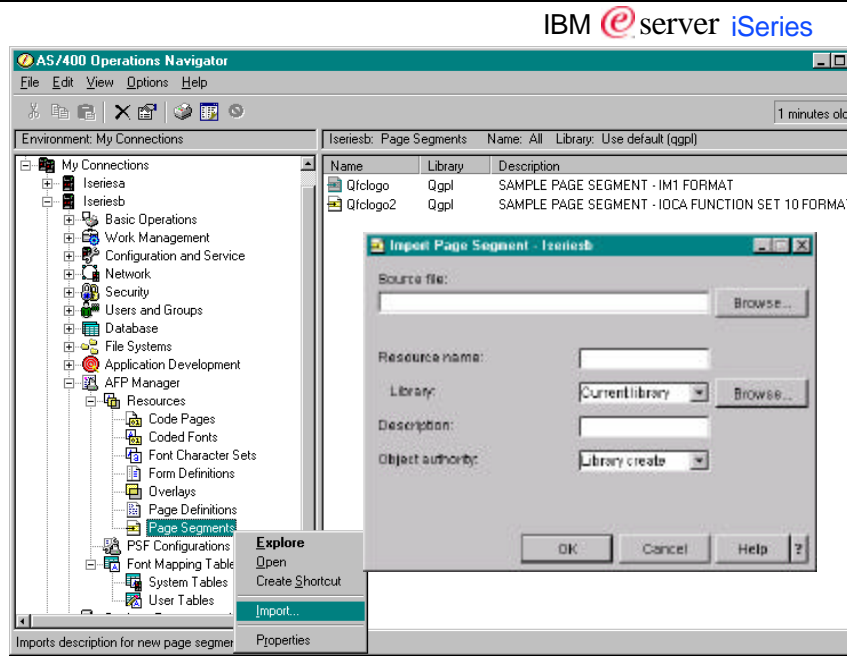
IBM eserver iSeries

AS/400 Operations Navigator

File Edit View Options Help

1 minutes old

Environment: My Connections

Iseriesb: Page Segments Name: All Library: Use default (qgpl)

My Connections
Iseriesa
Iseriesb
Basic Operations
Work Management
Configuration and Service
Network
Security
Users and Groups
Database
File Systems
Application Development
AFP Manager
Resources
Code Pages
Coded Fonts
Font Character Sets
Form Definitions
Overlays
Page Definitions
Page Segments
PSF Configurations
Font Mapping Table
System Tables
User Tables

| Name | Library | Description |
|---|---|---|
| Qfclogo | Qgpl | SAMPLE PAGE SEGMENT - IM1 FORMAT |
| Qfclogo2 | Qgpl | SAMPLE PAGE SEGMENT - IOCA FUNCTION SET 10 FORMAT |

Import Page Segment - Iseriesb

Source file:

Browse...

Resource name:

Library:

Current library

Browse...

Description:

Object authority:

Library create

OK

Cancel

Help

?

Explore
Open
Create Shortcut
Import...
Properties

Imports description for new page segmen